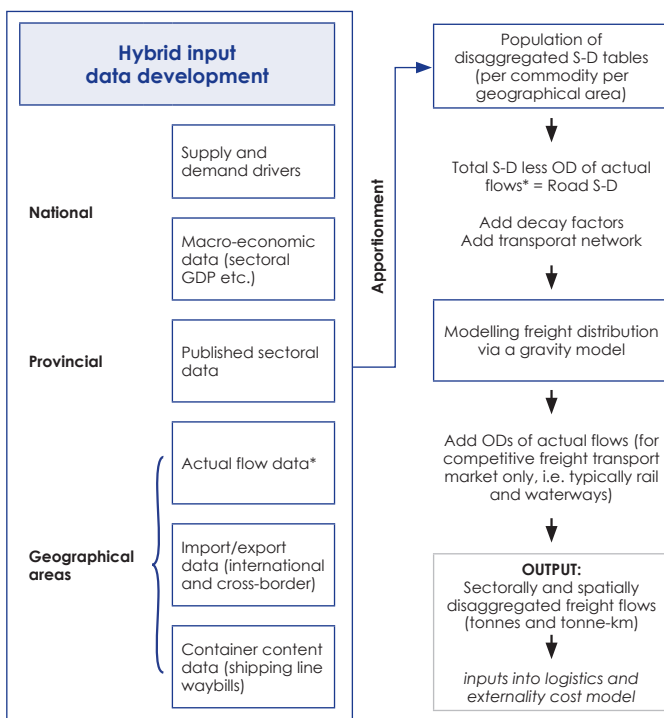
Hybrid input data development

National

Supply and demand drivers

Macro-economic data (sectoral GDP etc.)

Provincial

Published sectoral data

Geographical areas

Actual flow data*

Import/export data (international and cross-border)

Container content data (shipping line waybills)

Apportionment

Population of disaggregated S-D tables (per commodity per geographical area)

Total S-D less OD of actual flows* = Road S-D

Add decay factors
Add transporat network

Modelling freight distribution via a gravity model

Add ODs of actual flows (for competitive freight transport market only, i.e. typically rail and waterways)

OUTPUT:
Sectorally and spatially disaggregated freight flows (tonnes and tonne-km)

inputs into logistics and externality cost model